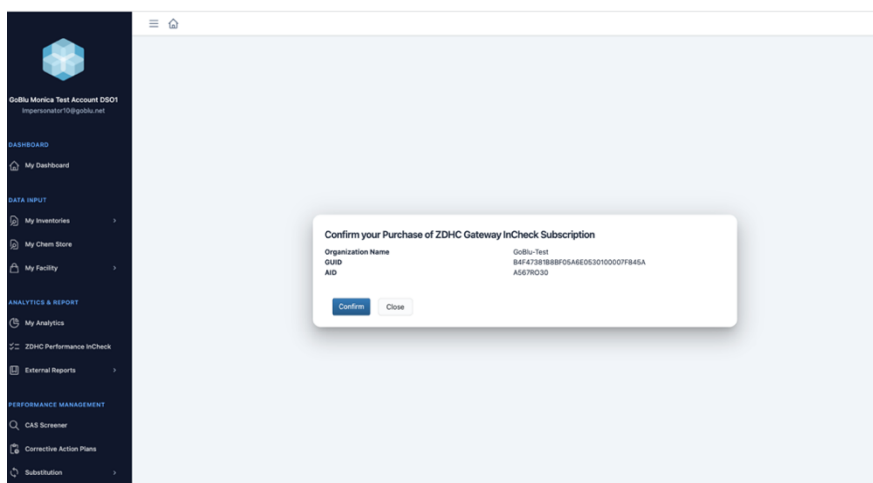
GoBlu Monica Test Account DSO1
Impersonator10@goblu.net

DASHBOARD

My Dashboard

DATA INPUT

My Inventories

My Chem Store

My Facility

ANALYTICS & REPORT

My Analytics

ZDHC Performance InCheck

External Reports

PERFORMANCE MANAGEMENT

CAS Screener

Corrective Action Plans

Substitution

Confirm your Purchase of ZDHC Gateway InCheck Subscription

| | |
|---|---|
| Organization Name | GoBlu-Test |
| GUID | B4F47381B8BF05A6E0530100007F845A |
| AID | A567RO30 |

Confirm Close